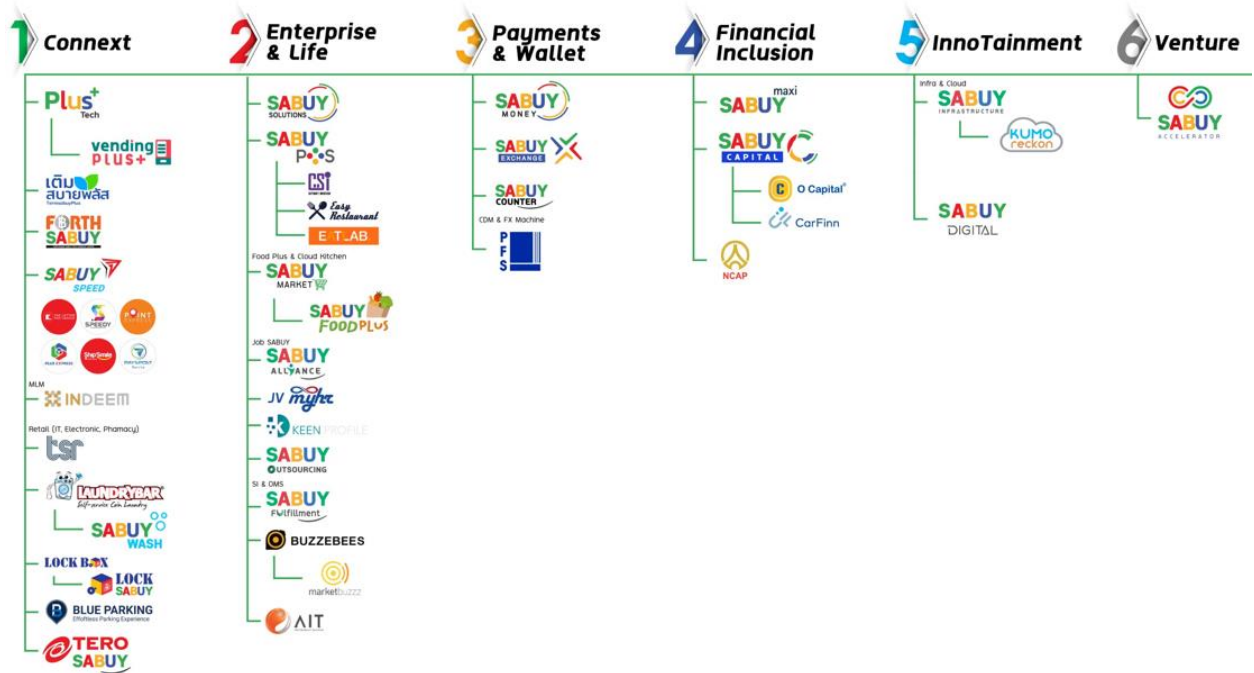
1 Connext

Plus Tech
vending PLUS+
เติมสบายพลัส
FORTH SABUY
SABUY SPEED
SPEEDY
POINT
Sharsmile
MLM
INDEEM
Retail (IT, Electronic, Phamacy)
tsr
LAUNDRYBAR Self-service Coin Laundry
SABUY WASH
LOCK BOX
LOCK SABUY
BLUE PARKING Effortless Parking Experience
TERO SABUY

2 Enterprise & Life

SABUY SOLUTIONS
SABUY POS
CSI
Easy Restaurant
E-T-LAB
Food Plus & Cloud Kitchen
SABUY MARKET
SABUY FOODPLUS
Job SABUY
SABUY ALLIANCE
JV myhr
KEEN PROFILE
SABUY OUTSOURCING
SI & OMS
SABUY Fulfillment
BUZZEBEES
marketbuzz
AIT

3 Payments & Wallet

SABUY MONEY
SABUY EXCHANGE
SABUY COUNTER
CDM & FX Machine
PFS

4 Financial Inclusion

SABUY maxi
SABUY CAPITAL
O Capital
CarFinn
NCAP

5 InnoTainment

Infra & Cloud
SABUY INFRASTRUCTURE
KUMO reckon
SABUY DIGITAL

6 Venture

SABUY ACCELERATOR